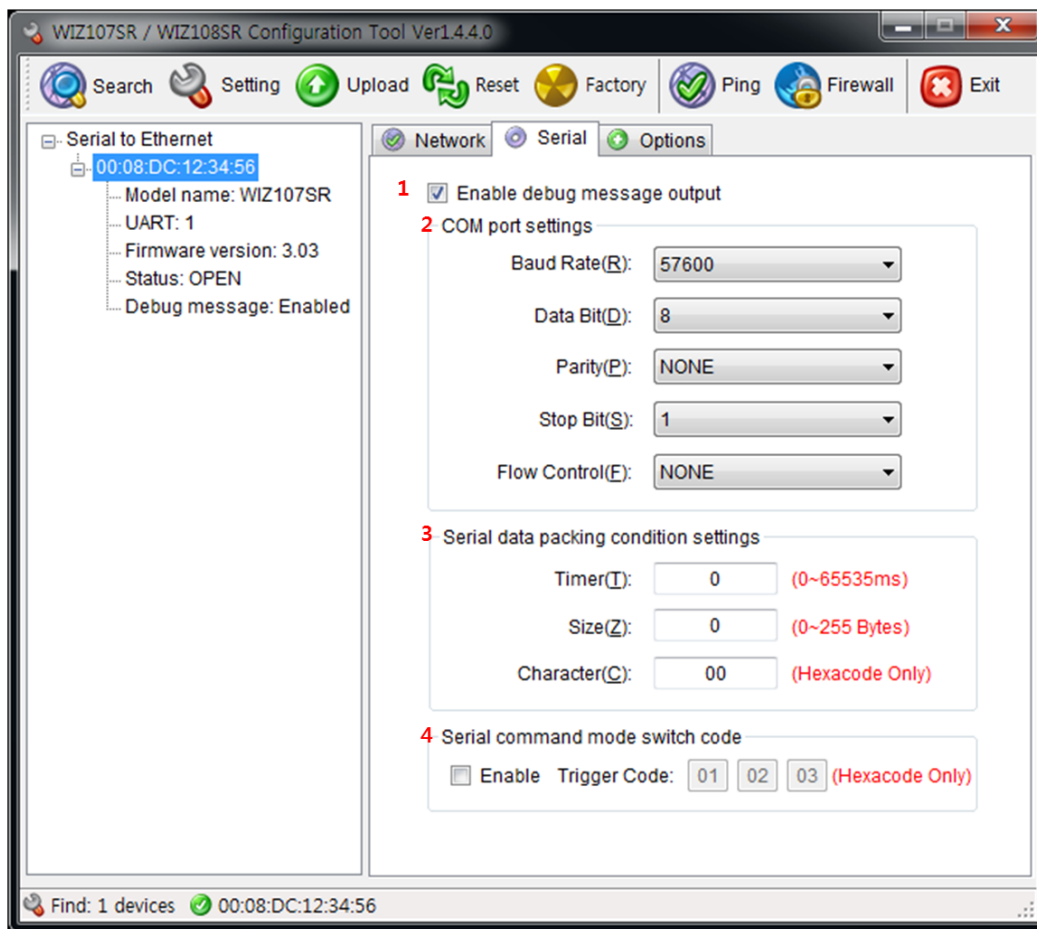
WIZ107SR / WIZ108SR Configuration Tool Ver1.4.4.0

Search Setting Upload Reset Factory Ping Firewall Exit

Serial to Ethernet
00:08:DC:12:34:56
Model name: WIZ107SR
UART: 1
Firmware version: 3.03
Status: OPEN
Debug message: Enabled

Network Serial Options

1 Enable debug message output

2 COM port settings
Baud Rate(R): 57600
Data Bit(D): 8
Parity(P): NONE
Stop Bit(S): 1
Flow Control(F): NONE

3 Serial data packing condition settings
Timer(T): 0 (0~65535ms)
Size(Z): 0 (0~255 Bytes)
Character(C): 00 (Hexacode Only)

4 Serial command mode switch code
Enable Trigger Code: 01 02 03 (Hexacode Only)

Find: 1 devices 00:08:DC:12:34:56